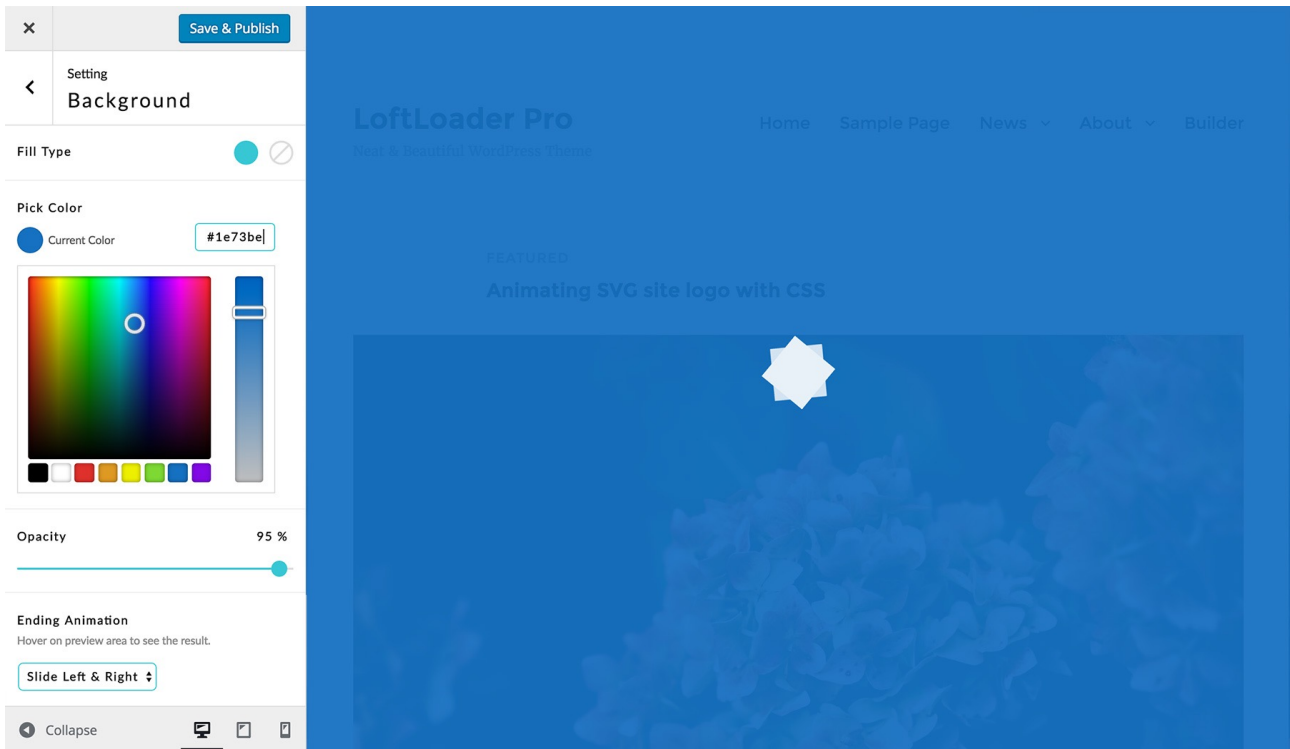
×
Save & Publish

Setting
Background

Fill Type

Pick Color
Current Color
#1e73be

Opacity
95 %

Ending Animation
Hover on preview area to see the result.
Slide Left & Right

Collapse

LoftLoader Pro
Neat & Beautiful WordPress Theme

Home
Sample Page
News
About
Builder

FEATURED
Animating SVG site logo with CSS